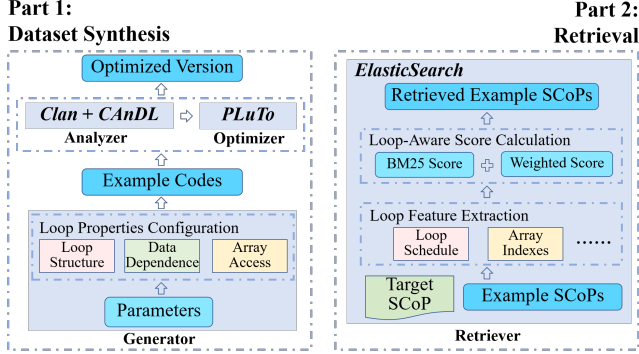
Part 1:
Dataset Synthesis

Optimized Version

Clan + CAnDL

PLuTo

Analyzer

Optimizer

Example Codes

Loop Properties Configuration

Loop Structure

Data Dependence

Array Access

Parameters

Generator

Part 2:
Retrieval

ElasticSearch

Retrieved Example SCoPs

Loop-Aware Score Calculation

BM25 Score

Weighted Score

Loop Feature Extraction

Loop Schedule

Array Indexes

......

Target SCoP

Example SCoPs

Retriever